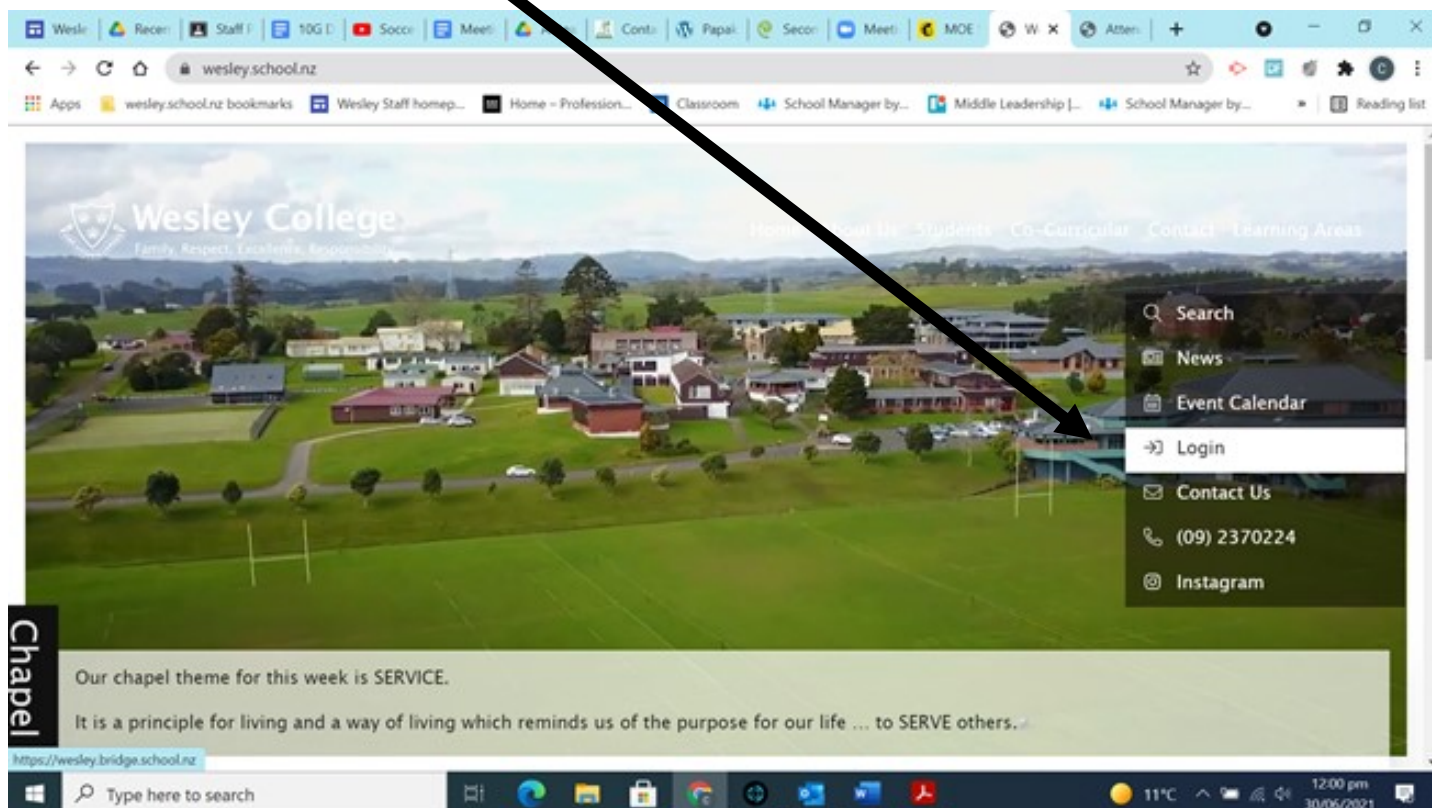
Wesle | Recen | Staff | 10G D | Socce | Meet | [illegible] | Conta | Papak | Secor | Meet | MOE | W × | Atten | +

wesley.school.nz

Apps | wesley.school.nz bookmarks | Wesley Staff homep... | Home – Profession... | Classroom | School Manager by... | Middle Leadership |... | School Manager by... | » | Reading list

Wesley College
Family, Respect, Excellence, Responsibility

Home About Us Students Co-Curricular Contact Learning Areas

Search
News
Event Calendar
Login
Contact Us
(09) 2370224
Instagram

Chapel

Our chapel theme for this week is SERVICE.

It is a principle for living and a way of living which reminds us of the purpose for our life ... to SERVE others.

https://wesley.bridge.school.nz

Type here to search

11°C

12:00 pm
30/06/2021